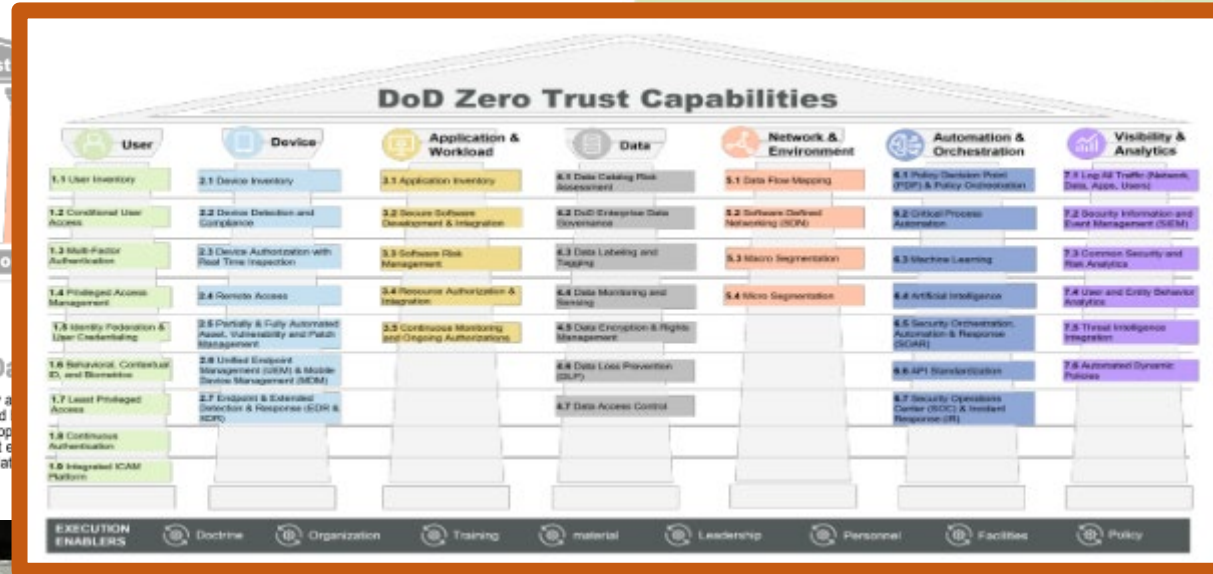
DoD Zero Trust Capabilities

User

1.1 User Inventory

1.2 Conditional User Access

1.3 Multi-Factor Authentication

1.4 Privileged Access Management

1.5 Identity Federation & User Credentialing

1.6 Behavioral, Contextual ID, and Biometrics

1.7 Least Privileged Access

1.8 Continuous Authentication

1.9 Integrated ICAM Platform

Device

2.1 Device Inventory

2.2 Device Detection and Compliance

2.3 Device Authorization with Real Time Inspection

2.4 Remote Access

2.5 Partially & Fully Automated Asset, Vulnerability and Patch Management

2.6 Unified Endpoint Management (UEM) & Mobile Device Management (MDM)

2.7 Endpoint & Extended Detection & Response (EDR & XDR)

Application & Workload

3.1 Application Inventory

3.2 Secure Software Development & Integration

3.3 Software Risk Management

3.4 Resource Authorization & Integration

3.5 Continuous Monitoring and Ongoing Authorizations

Data

4.1 Data Catalog Risk Assessment

4.2 DoD Enterprise Data Governance

4.3 Data Labeling and Tagging

4.4 Data Monitoring and Sensing

4.5 Data Encryption & Rights Management

4.6 Data Loss Prevention (DLP)

4.7 Data Access Control

Network & Environment

5.1 Data Flow Mapping

5.2 Software Defined Networking (SDN)

5.3 Macro Segmentation

5.4 Micro Segmentation

Automation & Orchestration

6.1 Policy Decision Point (PDP) & Policy Orchestration

6.2 Critical Process Automation

6.3 Machine Learning

6.4 Artificial Intelligence

6.5 Security Orchestration, Automation & Response (SOAR)

6.6 API Standardization

6.7 Security Operations Center (SOC) & Incident Response (IR)

Visibility & Analytics

7.1 Log All Traffic (Network, Data, Apps, Users)

7.2 Security Information and Event Management (SIEM)

7.3 Common Security and Risk Analytics

7.4 User and Entity Behavior Analytics

7.5 Threat Intelligence Integration

7.6 Automated Dynamic Policies

EXECUTION ENABLERS Doctrine Organization Training material Leadership Personnel Facilities Policy